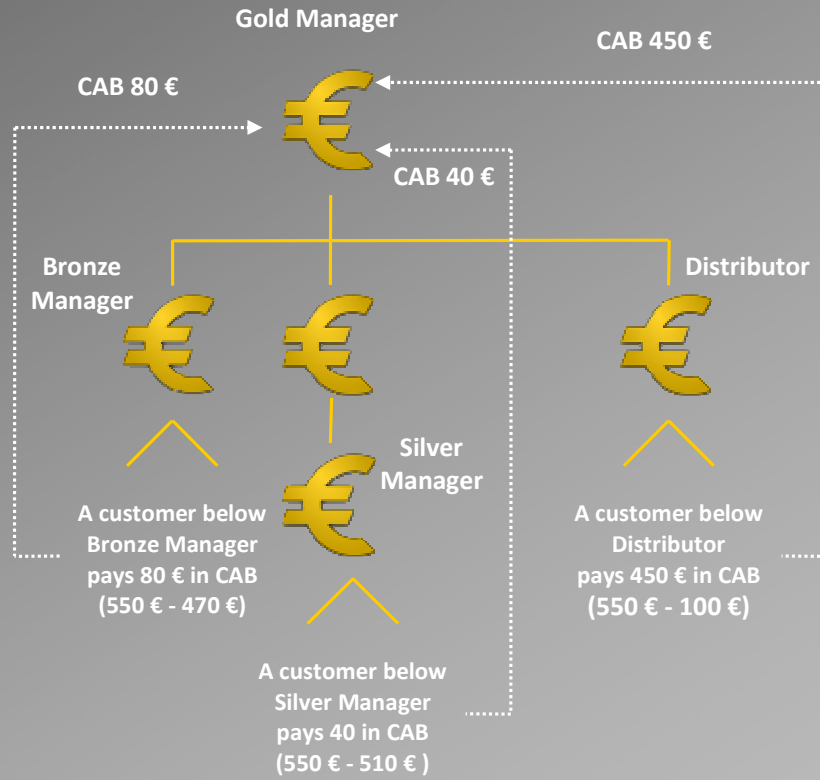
Gold Manager

CAB 450 €

CAB 80 €

CAB 40 €

Bronze Manager

Distributor

Silver Manager

A customer below Bronze Manager pays 80 € in CAB (550 € - 470 €)

A customer below Distributor pays 450 € in CAB (550 € - 100 €)

A customer below Silver Manager pays 40 in CAB (550 € - 510 € )